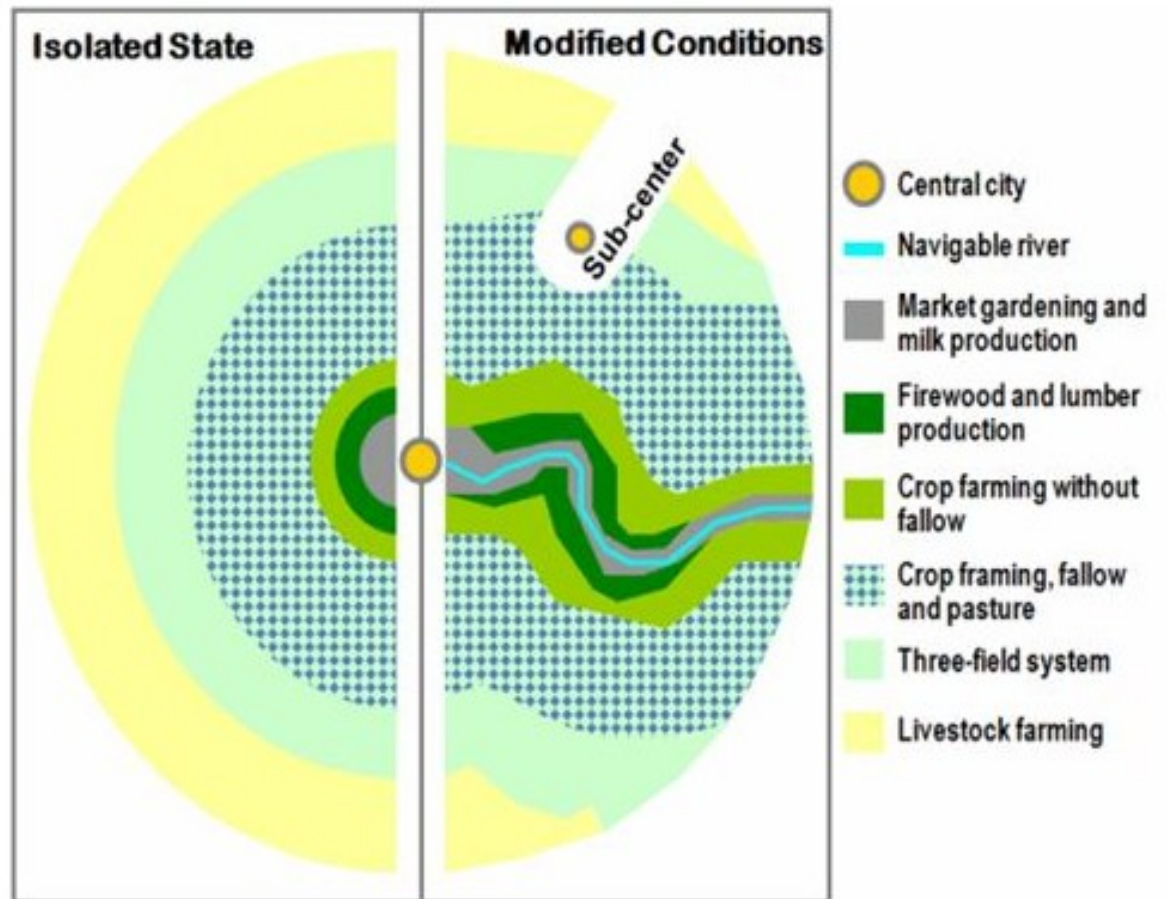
Isolated State

Modified Conditions

Sub-center

Central city

Navigable river

Market gardening and milk production

Firewood and lumber production

Crop farming without fallow

Crop framing, fallow and pasture

Three-field system

Livestock farming